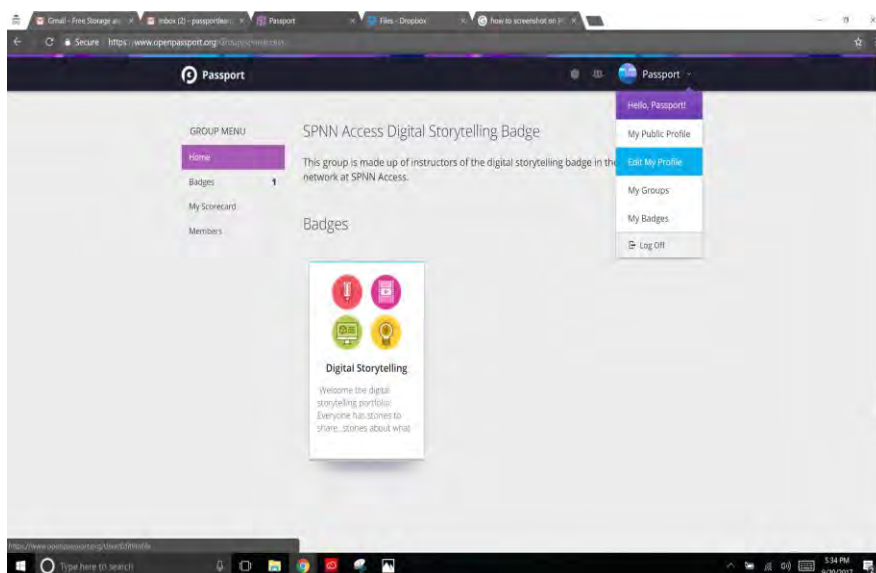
Gmail - Free Storage an | Inbox (2) - passportlearn | Passport | Files - Dropbox | how to screenshot on

Secure | https://www.openpassport.org/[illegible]

Passport

Passport

Hello, Passport!

My Public Profile

Edit My Profile

My Groups

My Badges

Log Off

GROUP MENU

Home

Badges 1

My Scorecard

Members

SPNN Access Digital Storytelling Badge

This group is made up of instructors of the digital storytelling badge in the network at SPNN Access.

Badges

Digital Storytelling

Welcome the digital storytelling portfolio. Everyone has stories to share...stories about what

https://www.openpassport.org/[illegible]

Type here to search

5:34 PM
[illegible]